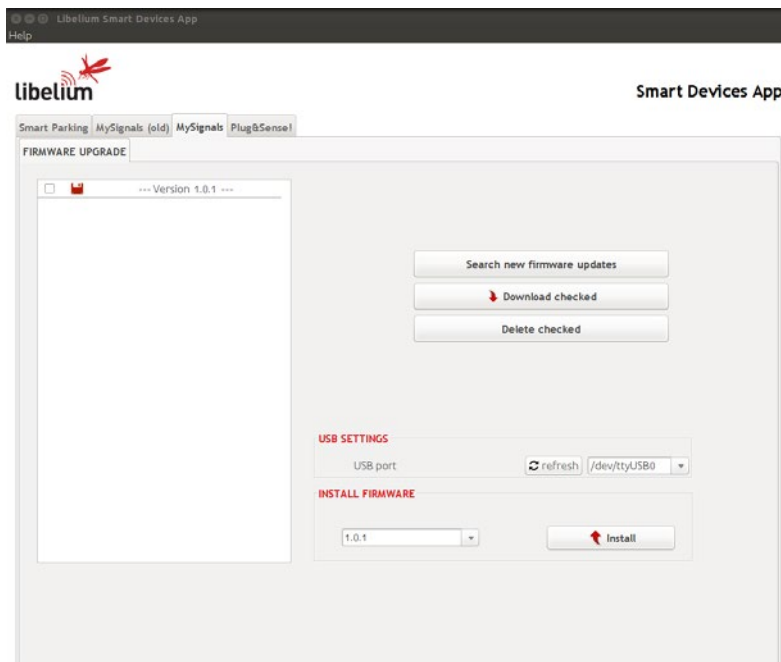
Libelium Smart Devices App
Help

libelium

Smart Devices App

Smart Parking | MySignals (old) | MySignals | Plug&Sense!

FIRMWARE UPGRADE

--- Version 1.0.1 ---

Search new firmware updates

Download checked

Delete checked

USB SETTINGS

USB port

refresh

/dev/ttyUSB0

INSTALL FIRMWARE

1.0.1

Install